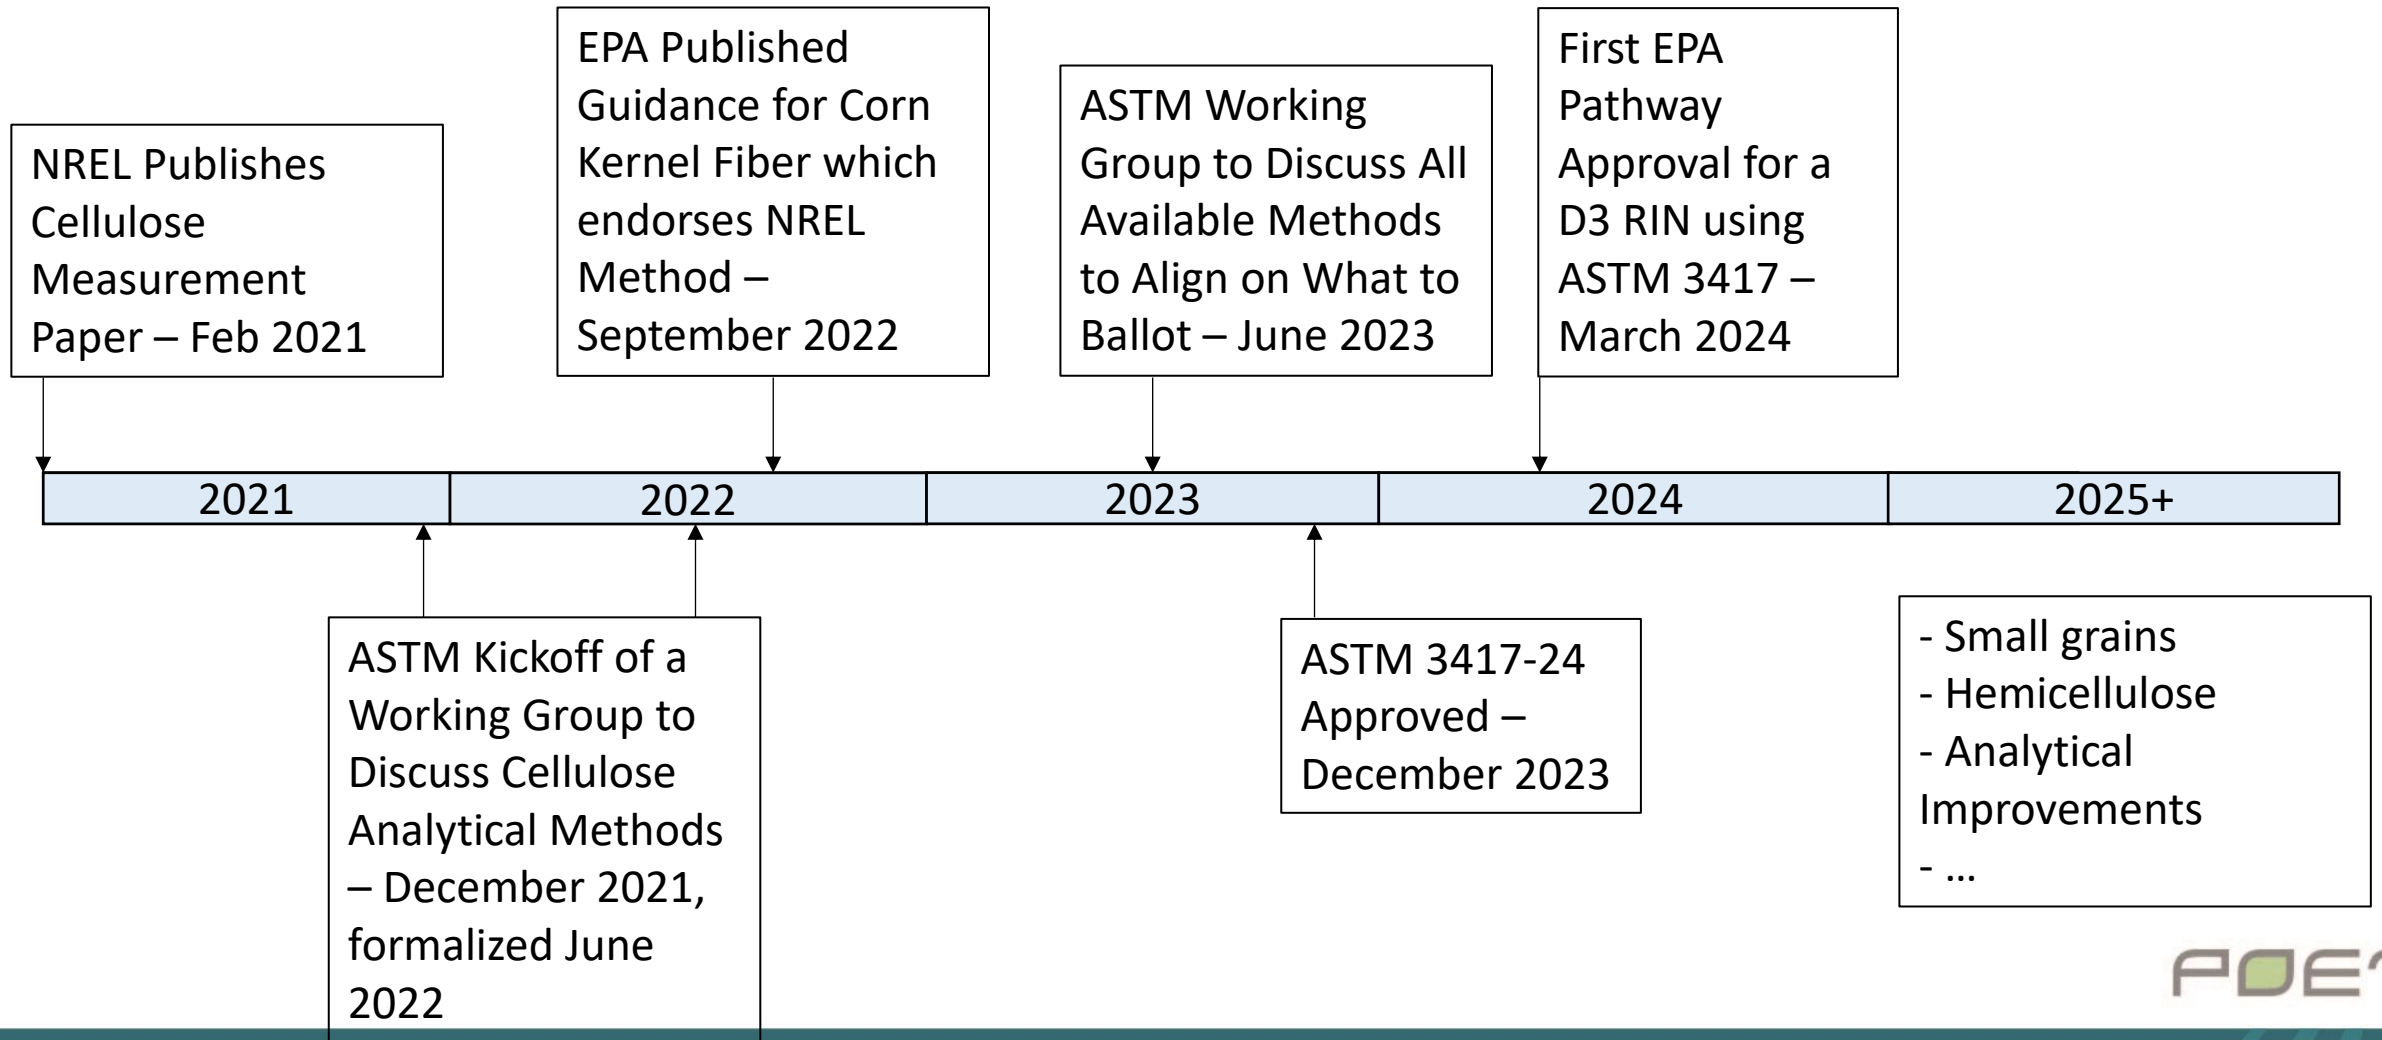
NREL Publishes Cellulose Measurement Paper – Feb 2021

EPA Published Guidance for Corn Kernel Fiber which endorses NREL Method – September 2022

ASTM Working Group to Discuss All Available Methods to Align on What to Ballot – June 2023

First EPA Pathway Approval for a D3 RIN using ASTM 3417 – March 2024

| 2021 | 2022 | 2023 | 2024 | 2025+ |
|---|---|---|---|---|

ASTM Kickoff of a Working Group to Discuss Cellulose Analytical Methods – December 2021, formalized June 2022

ASTM 3417-24 Approved – December 2023

- Small grains
- Hemicellulose
- Analytical Improvements
- …

POE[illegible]